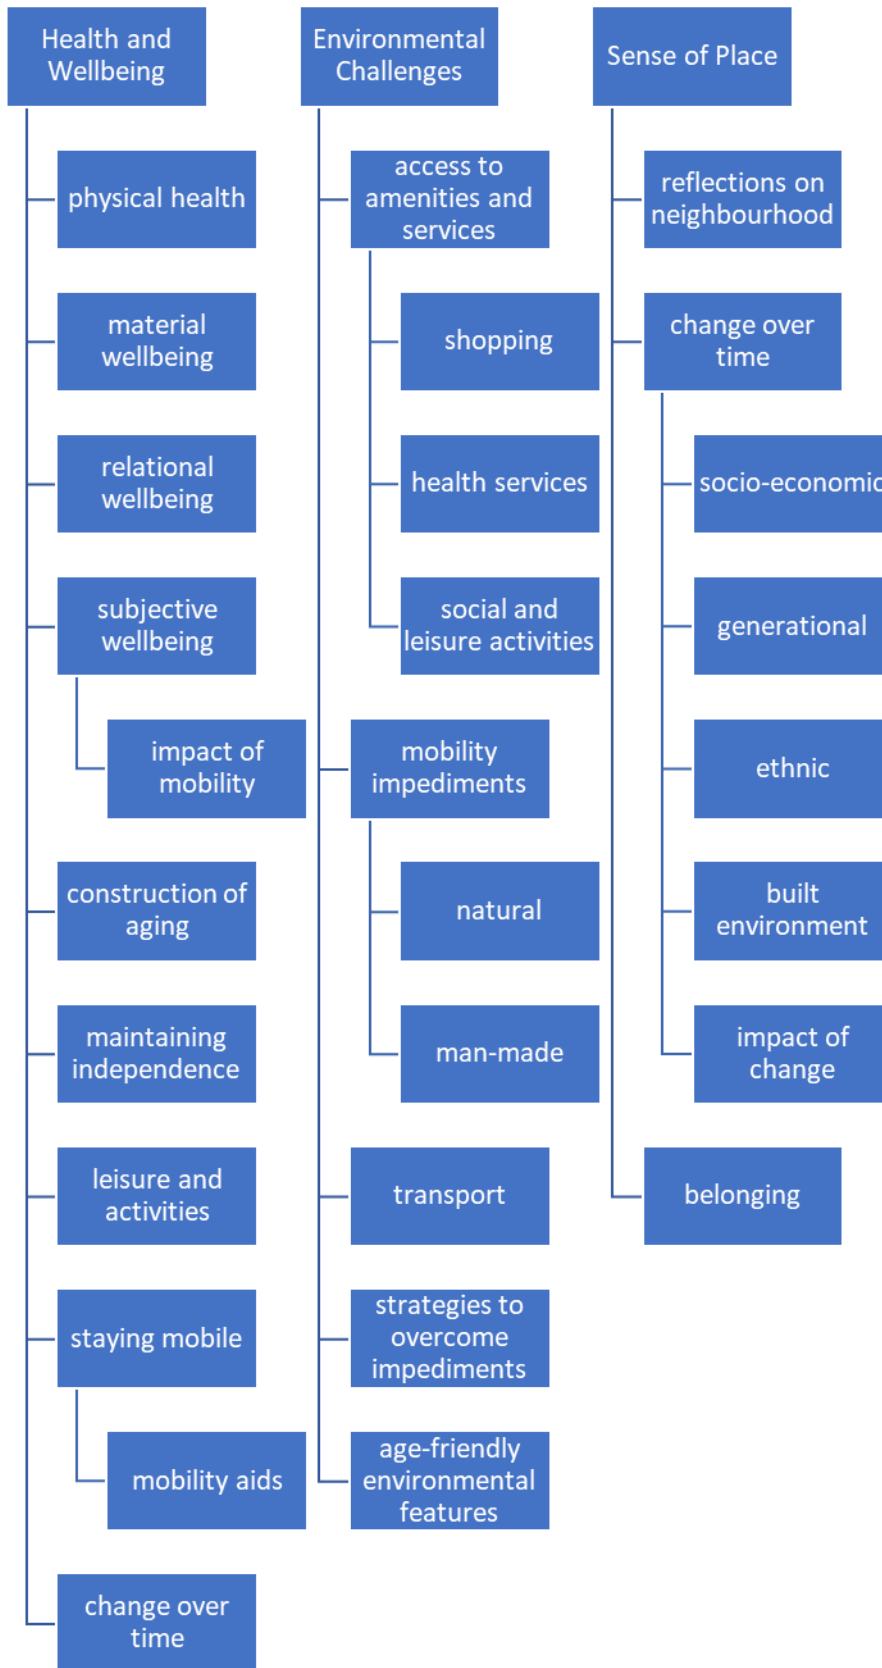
Health and Wellbeing

physical health

material wellbeing

relational wellbeing

subjective wellbeing

impact of mobility

construction of aging

maintaining independence

leisure and activities

staying mobile

mobility aids

change over time

Environmental Challenges

access to amenities and services

shopping

health services

social and leisure activities

mobility impediments

natural

man-made

transport

strategies to overcome impediments

age-friendly environmental features

Sense of Place

reflections on neighbourhood

change over time

socio-economic

generational

ethnic

built environment

impact of change

belonging